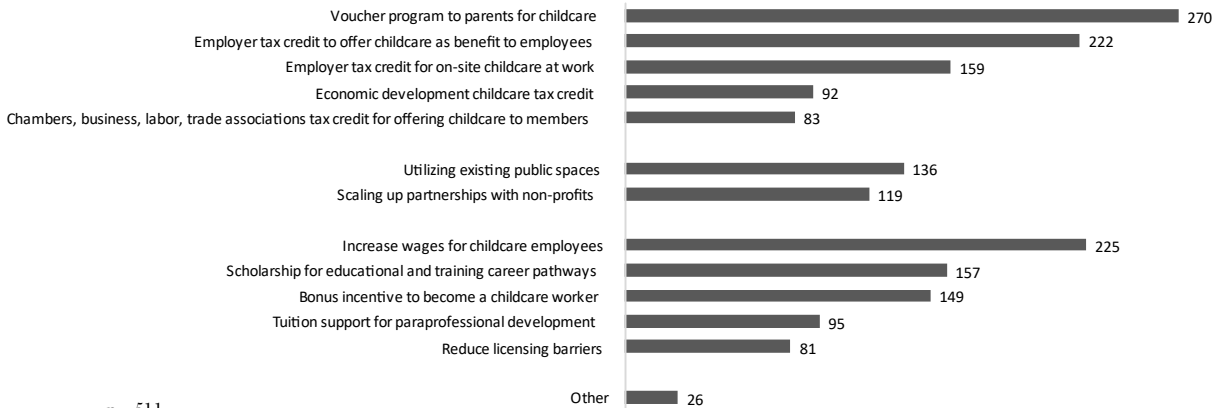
Voucher program to parents for childcare 270
Employer tax credit to offer childcare as benefit to employees 222
Employer tax credit for on-site childcare at work 159
Economic development childcare tax credit 92
Chambers, business, labor, trade associations tax credit for offering childcare to members 83

Utilizing existing public spaces 136
Scaling up partnerships with non-profits 119

Increase wages for childcare employees 225
Scholarship for educational and training career pathways 157
Bonus incentive to become a childcare worker 149
Tuition support for paraprofessional development 95
Reduce licensing barriers 81

Other 26

n=511